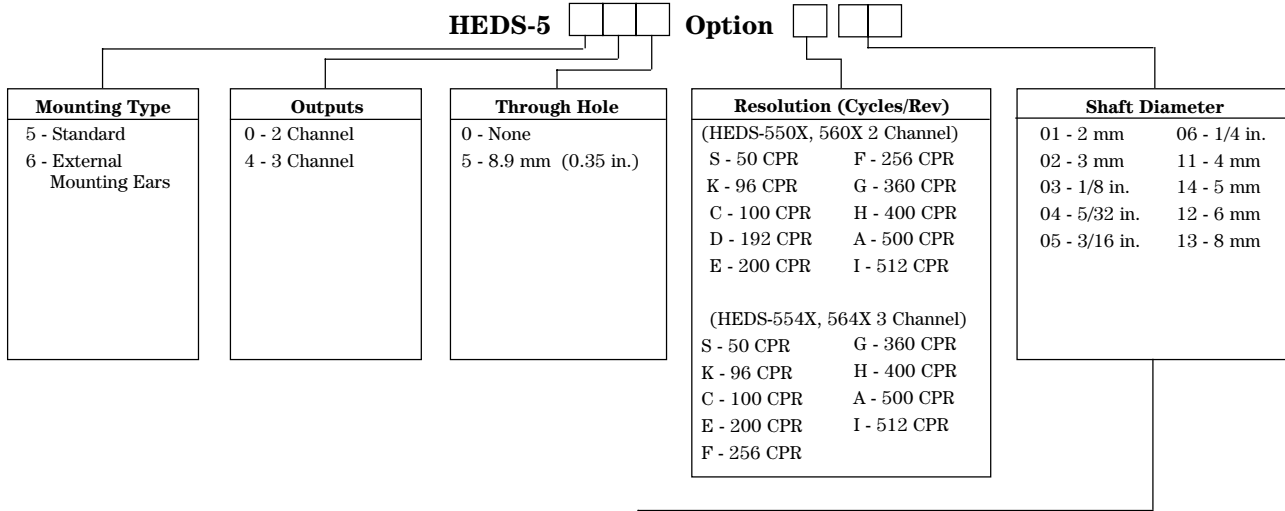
HEDS-5 Option

Mounting Type
5 - Standard
6 - External Mounting Ears

Outputs
0 - 2 Channel
4 - 3 Channel

Through Hole
0 - None
5 - 8.9 mm (0.35 in.)

Resolution (Cycles/Rev)
(HEDS-550X, 560X 2 Channel)

| | |
|---|---|
| S - 50 CPR | F - 256 CPR |
| K - 96 CPR | G - 360 CPR |
| C - 100 CPR | H - 400 CPR |
| D - 192 CPR | A - 500 CPR |
| E - 200 CPR | I - 512 CPR |

(HEDS-554X, 564X 3 Channel)

| | |
|---|---|
| S - 50 CPR | G - 360 CPR |
| K - 96 CPR | H - 400 CPR |
| C - 100 CPR | A - 500 CPR |
| E - 200 CPR | I - 512 CPR |
| F - 256 CPR | |

Shaft Diameter

| | |
|---|---|
| 01 - 2 mm | 06 - 1/4 in. |
| 02 - 3 mm | 11 - 4 mm |
| 03 - 1/8 in. | 14 - 5 mm |
| 04 - 5/32 in. | 12 - 6 mm |
| 05 - 3/16 in. | 13 - 8 mm |